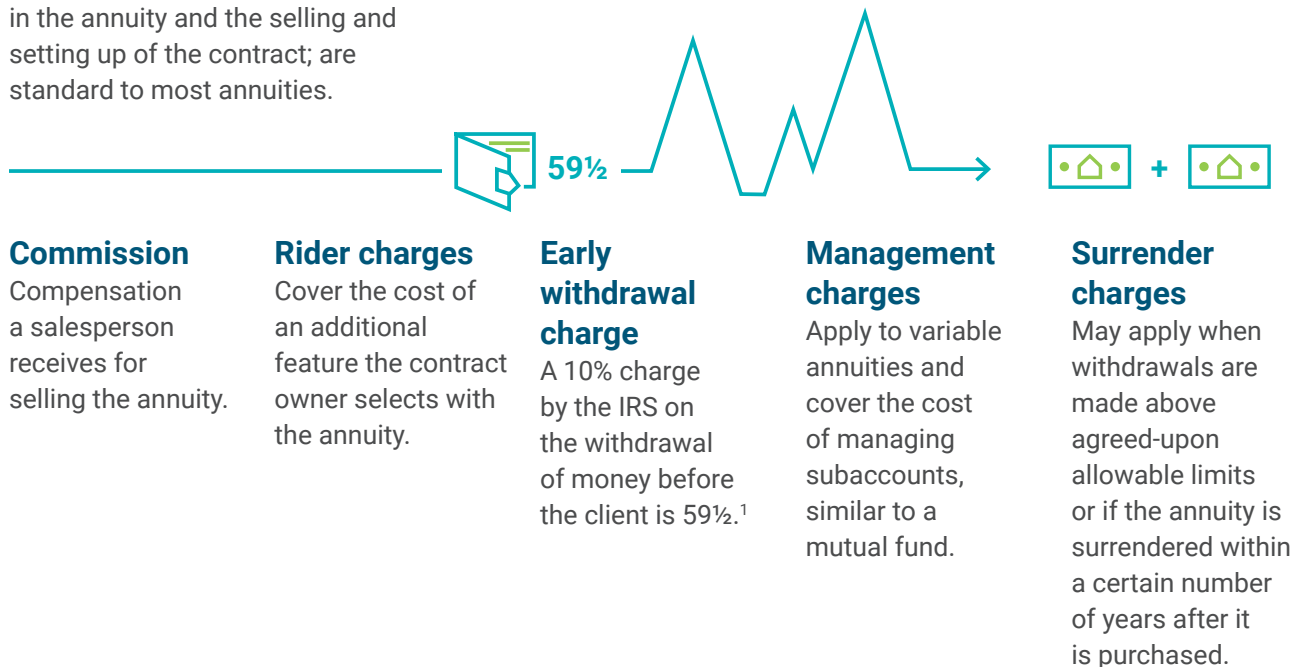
in the annuity and the selling and setting up of the contract; are standard to most annuities.

59½

+

**Commission**
Compensation a salesperson receives for selling the annuity.

**Rider charges**
Cover the cost of an additional feature the contract owner selects with the annuity.

**Early withdrawal charge**
A 10% charge by the IRS on the withdrawal of money before the client is 59½.$^1$

**Management charges**
Apply to variable annuities and cover the cost of managing subaccounts, similar to a mutual fund.

**Surrender charges**
May apply when withdrawals are made above agreed-upon allowable limits or if the annuity is surrendered within a certain number of years after it is purchased.